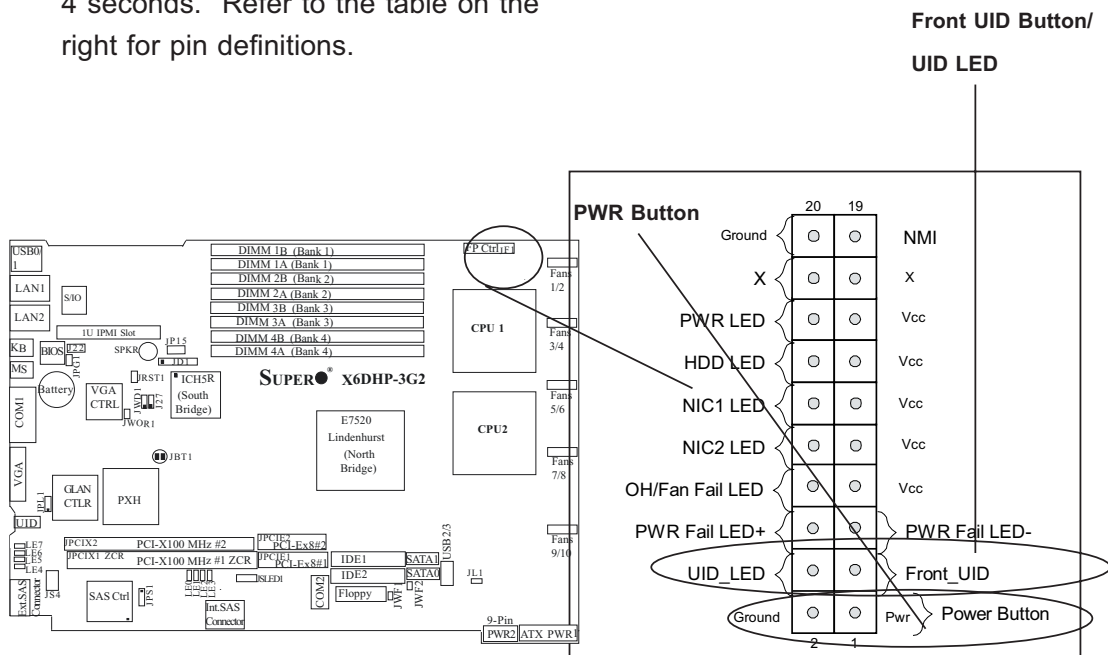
4 seconds. Refer to the table on the right for pin definitions.

Front UID Button/ UID LED

PWR Button

USB0/1
LAN1
S/IO
LAN2
1U IPMI Slot
KB
BIOS
J22
JPG1
SPKR
JP15
JD1
MS
JRST1
ICH5R (South Bridge)
Battery
VGA CTRL
JWD1
J27
JWOR1
COM1
DIMM 1B (Bank 1)
DIMM 1A (Bank 1)
DIMM 2B (Bank 2)
DIMM 2A (Bank 2)
DIMM 3B (Bank 3)
DIMM 3A (Bank 3)
DIMM 4B (Bank 4)
DIMM 4A (Bank 4)
FP Ctrl JF1
Fans 1/2
CPU 1
Fans 3/4
SUPER® X6DHP-3G2
Fans 5/6
CPU2
E7520 Lindenhurst (North Bridge)
JBT1
Fans 7/8
VGA
JPL1
GLAN CTLR
PXH
UID
Fans 9/10
LE7
LE6
LE5
LE4
JPCIX2
PCI-X100 MHz #2
JPCIE2
PCI-Ex8#2
USB2/3
JPCIX1 ZCR
PCI-X100 MHz #1 ZCR
JPCIE1
PCI-Ex8#1
IDE1
SATA1
SATA0
JL1
IDE2
JSLED1
Ext.SAS Connector
JS4
SAS Ctrl
JPS1
COM2
Floppy
JWF1
JWF2
Int.SAS Connector
9-Pin
PWR2
ATX PWR1

| 20 | 19 |
|---|---|
| Ground | NMI |
| X | X |
| PWR LED | Vcc |
| HDD LED | Vcc |
| NIC1 LED | Vcc |
| NIC2 LED | Vcc |
| OH/Fan Fail LED | Vcc |
| PWR Fail LED+ | PWR Fail LED- |
| UID_LED | Front_UID |
| Ground | Pwr |
| 2 | 1 |

Power Button